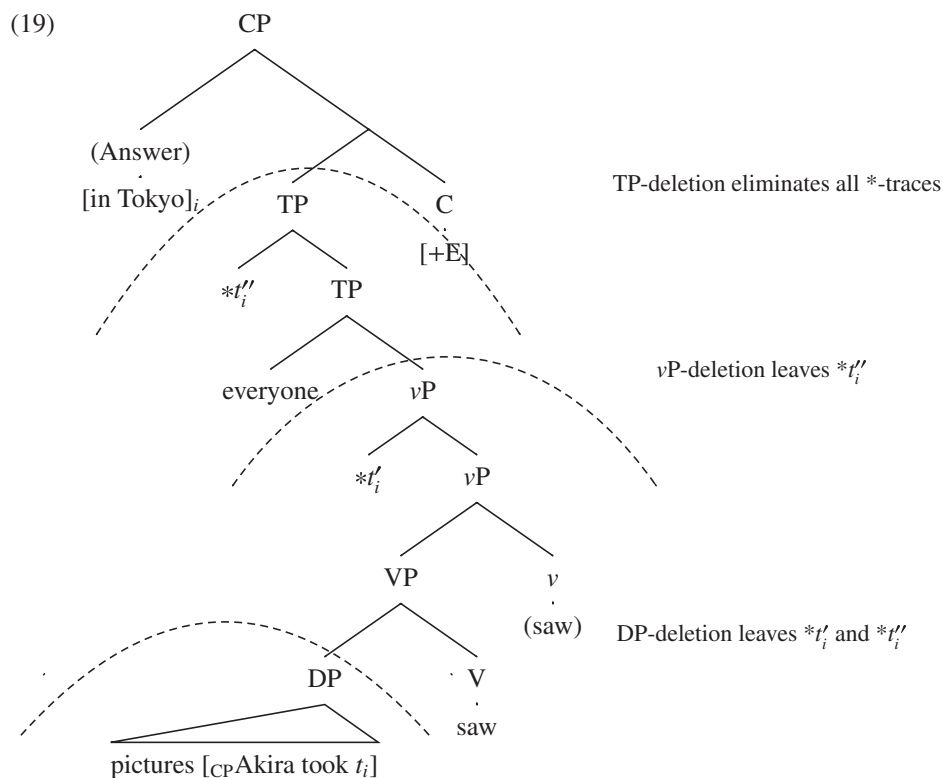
(19)

CP

(Answer)
[in Tokyo]$_i$

TP

C
[+E]

TP-deletion eliminates all *-traces

$*t_i''$

TP

everyone

$v$P

$v$P-deletion leaves $*t_i''$

$*t_i'$

$v$P

VP

$v$
(saw)

DP

V
saw

DP-deletion leaves $*t_i'$ and $*t_i''$

pictures [$_{CP}$Akira took $t_i$]